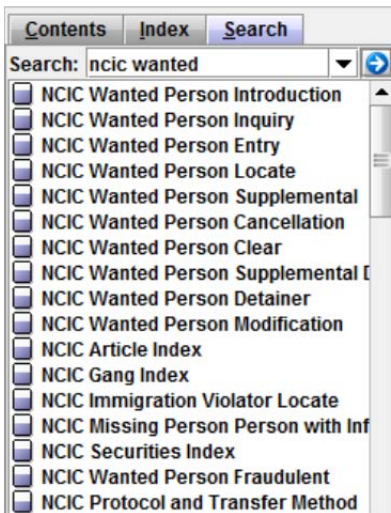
Contents Index Search

Search: ncic wanted

NCIC Wanted Person Introduction
NCIC Wanted Person Inquiry
NCIC Wanted Person Entry
NCIC Wanted Person Locate
NCIC Wanted Person Supplemental
NCIC Wanted Person Cancellation
NCIC Wanted Person Clear
NCIC Wanted Person Supplemental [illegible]
NCIC Wanted Person Detainer
NCIC Wanted Person Modification
NCIC Article Index
NCIC Gang Index
NCIC Immigration Violator Locate
NCIC Missing Person Person with Inf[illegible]
NCIC Securities Index
NCIC Wanted Person Fraudulent
NCIC Protocol and Transfer Method